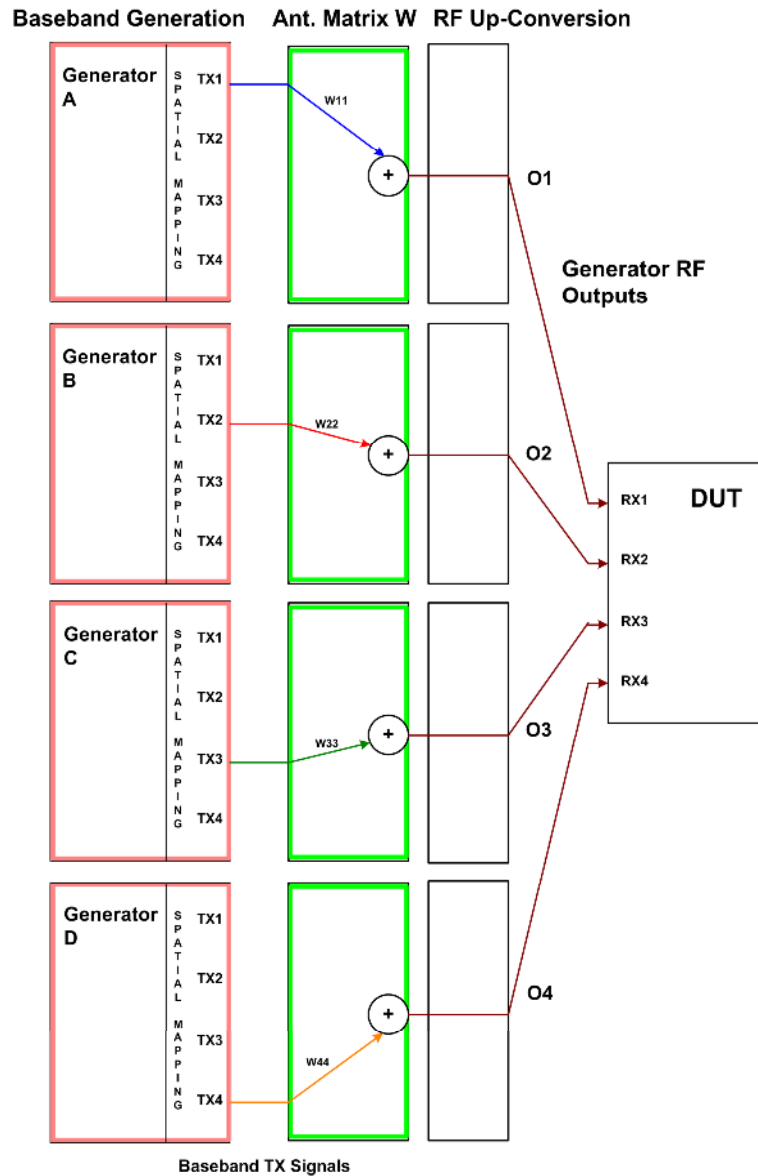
Baseband Generation
Ant. Matrix W
RF Up-Conversion

Generator A
SPATIAL MAPPING
TX1
TX2
TX3
TX4
W11
+
O1

Generator RF Outputs

Generator B
SPATIAL MAPPING
TX1
TX2
TX3
TX4
W22
+
O2

DUT
RX1
RX2
RX3
RX4

Generator C
SPATIAL MAPPING
TX1
TX2
TX3
TX4
W33
+
O3

Generator D
SPATIAL MAPPING
TX1
TX2
TX3
TX4
W44
+
O4

Baseband TX Signals